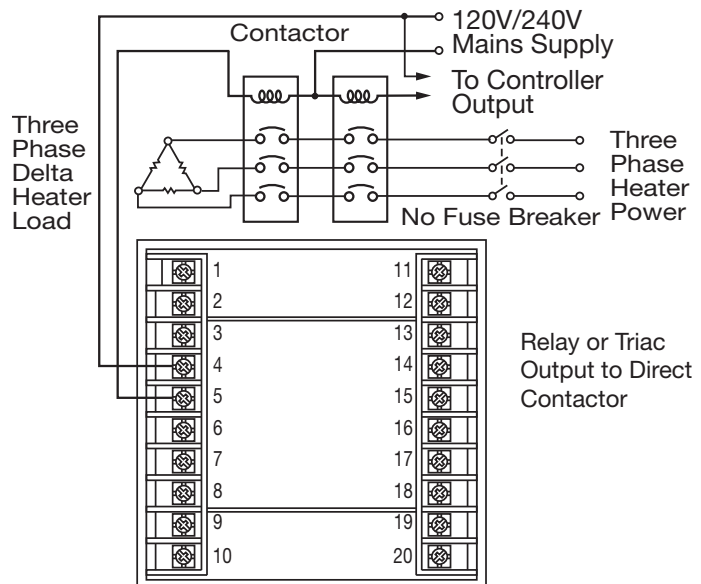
120V/240V
Mains Supply
Contactor
To Controller Output

Three Phase Delta Heater Load

Three Phase Heater Power

No Fuse Breaker

1
2
3
4
5
6
7
8
9
10

11
12
13
14
15
16
17
18
19
20

Relay or Triac Output to Direct Contactor